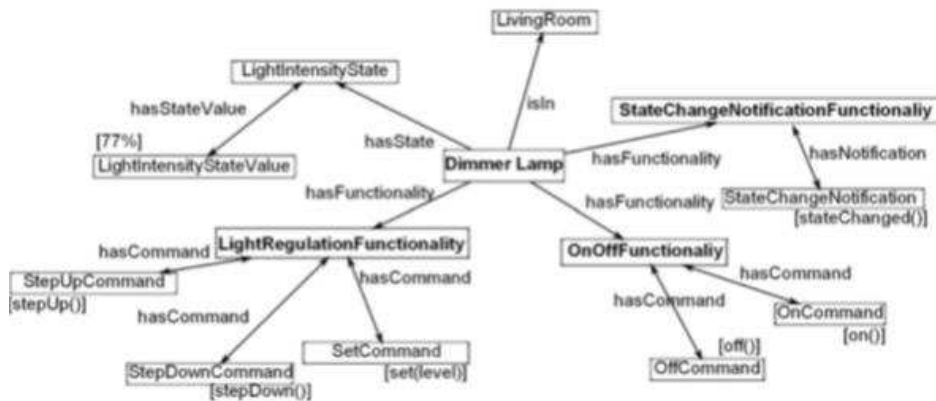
LivingRoom

LightIntensityState

hasStateValue

isIn

StateChangeNotificationFunctionaliy

[77%]

hasState

LightIntensityStateValue

Dimmer Lamp

hasFunctionality

hasNotification

hasFunctionality

hasFunctionality

StateChangeNotification

[stateChanged()]

hasCommand

LightRegulationFunctionality

OnOffFunctionaliy

hasCommand

hasCommand

StepUpCommand

[stepUp()]

hasCommand

hasCommand

OnCommand

[on()]

hasCommand

SetCommand

[off()]

StepDownCommand

[stepDown()]

[set(level)]

OffCommand